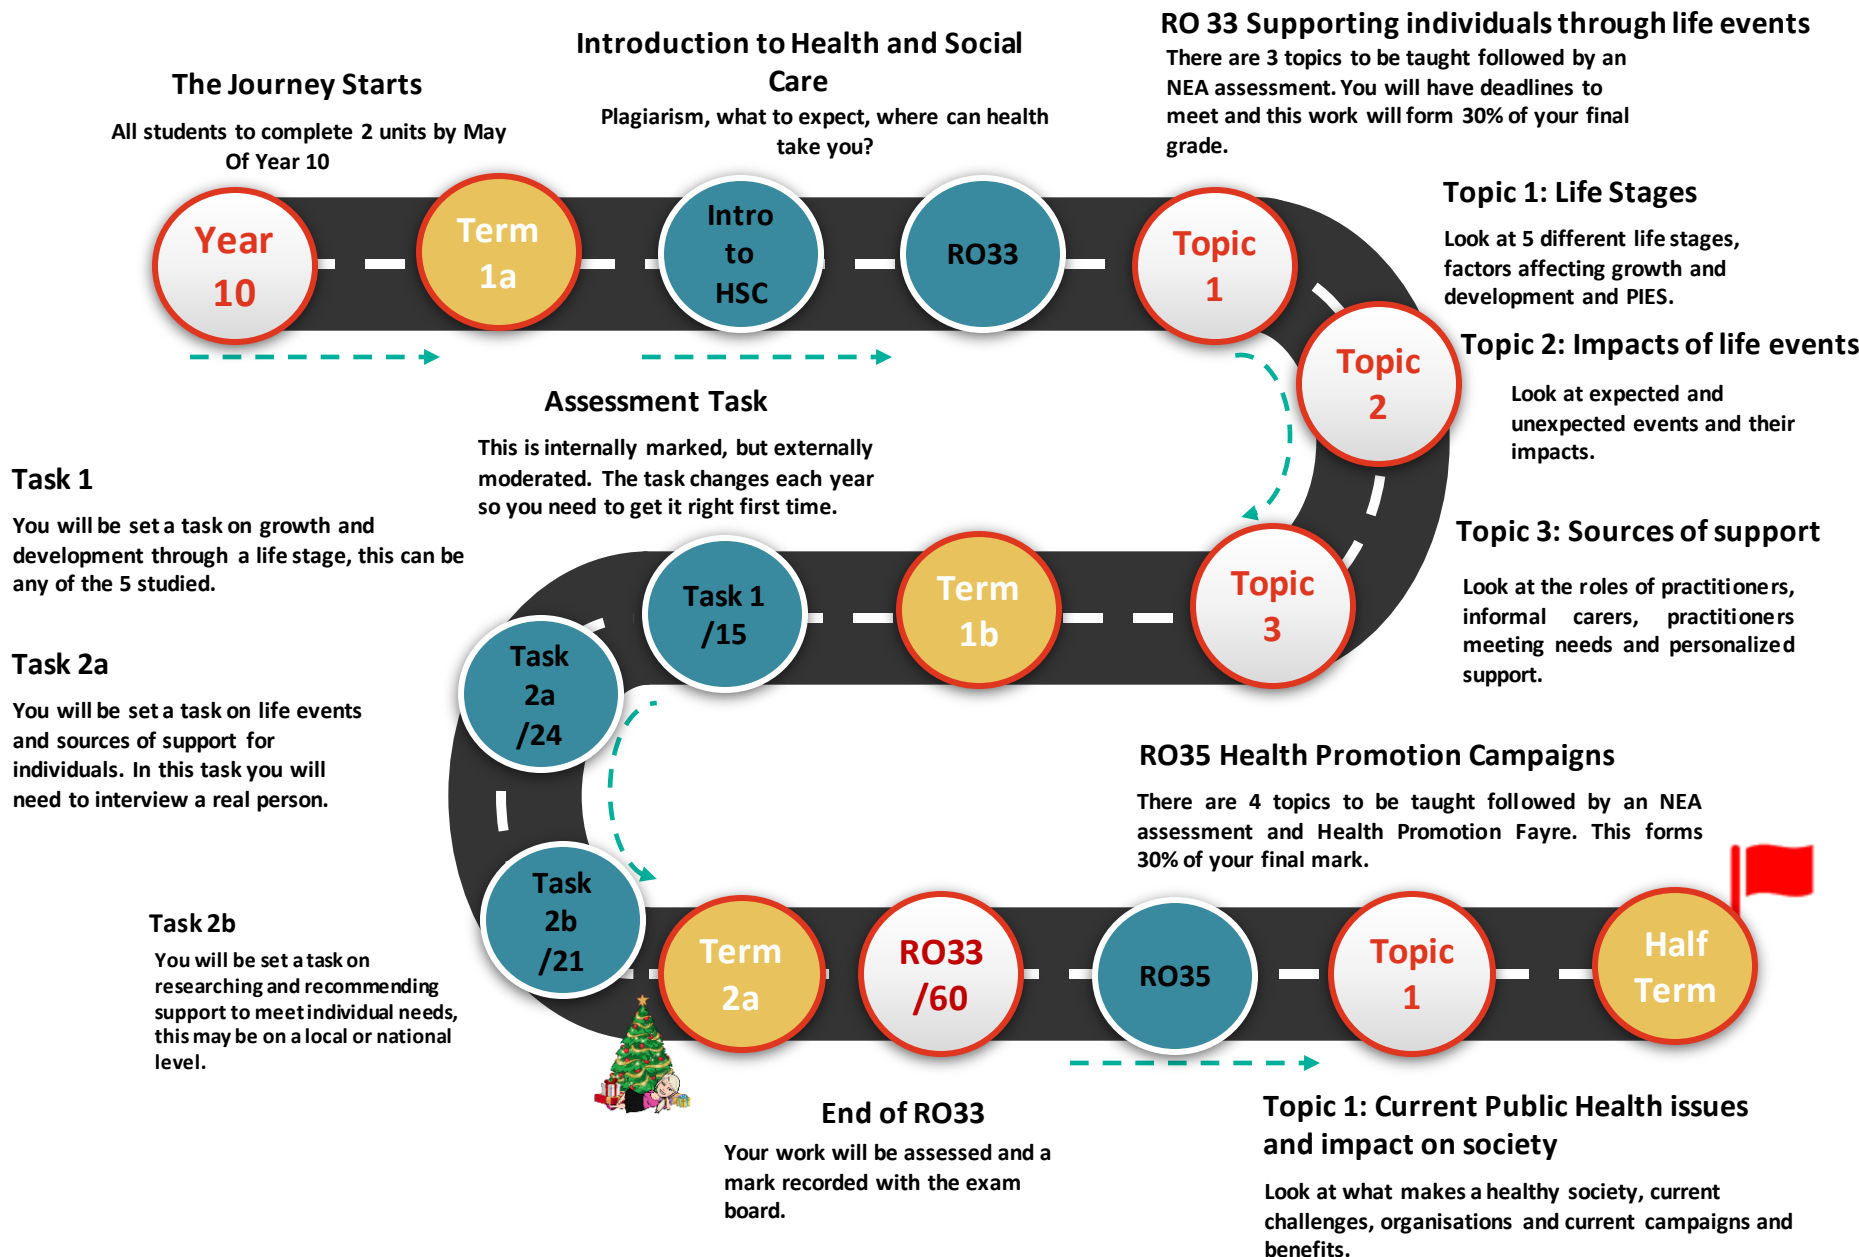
The Journey Starts

All students to complete 2 units by May Of Year 10

Introduction to Health and Social Care

Plagiarism, what to expect, where can health take you?

RO 33 Supporting individuals through life events

There are 3 topics to be taught followed by an NEA assessment. You will have deadlines to meet and this work will form 30% of your final grade.

Year 10

Term 1a

Intro to HSC

RO33

Topic 1

Topic 1: Life Stages

Look at 5 different life stages, factors affecting growth and development and PIES.

Topic 2

Topic 2: Impacts of life events

Look at expected and unexpected events and their impacts.

Assessment Task

This is internally marked, but externally moderated. The task changes each year so you need to get it right first time.

Task 1

You will be set a task on growth and development through a life stage, this can be any of the 5 studied.

Topic 3: Sources of support

Look at the roles of practitioners, informal carers, practitioners meeting needs and personalized support.

Task 1 /15

Term 1b

Topic 3

Task 2a

You will be set a task on life events and sources of support for individuals. In this task you will need to interview a real person.

Task 2a /24

RO35 Health Promotion Campaigns

There are 4 topics to be taught followed by an NEA assessment and Health Promotion Fayre. This forms 30% of your final mark.

Task 2b /21

Task 2b

You will be set a task on researching and recommending support to meet individual needs, this may be on a local or national level.

Term 2a

RO33 /60

RO35

Topic 1

Half Term

End of RO33

Your work will be assessed and a mark recorded with the exam board.

Topic 1: Current Public Health issues and impact on society

Look at what makes a healthy society, current challenges, organisations and current campaigns and benefits.